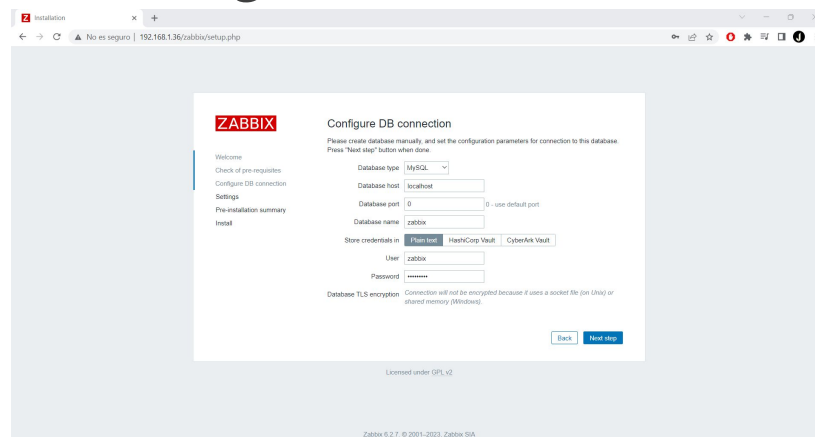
Z Installation × +

← → C ▲ No es seguro | 192.168.1.36/zabbix/setup.php

ZABBIX

Welcome
Check of pre-requisites
Configure DB connection
Settings
Pre-installation summary
Install

Configure DB connection

Please create database manually, and set the configuration parameters for connection to this database. Press "Next step" button when done.

Database type MySQL
Database host localhost
Database port 0 0 - use default port
Database name zabbix
Store credentials in Plain text HashiCorp Vault CyberArk Vault
User zabbix
Password ••••••••••
Database TLS encryption Connection will not be encrypted because it uses a socket file (on Unix) or shared memory (Windows).

Back Next step

Licensed under GPL v2

Zabbix 6.2.7. © 2001–2023, Zabbix SIA